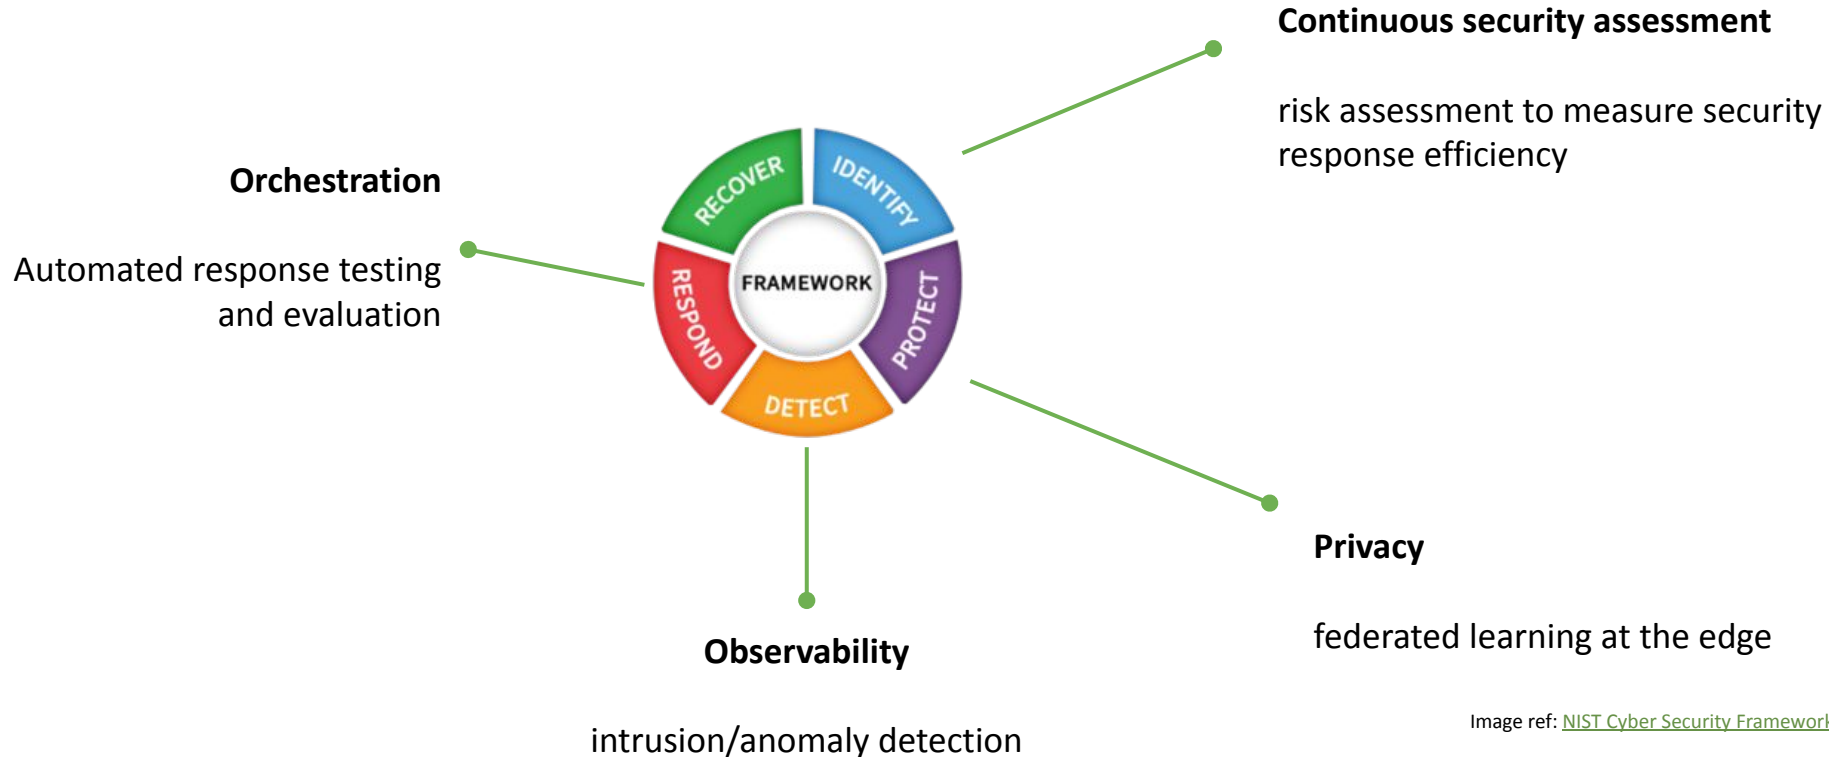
Continuous security assessment

risk assessment to measure security response efficiency

Orchestration

Automated response testing and evaluation

RECOVER
IDENTIFY
PROTECT
DETECT
RESPOND
FRAMEWORK

Privacy

federated learning at the edge

Observability

intrusion/anomaly detection

Image ref: NIST Cyber Security Framework